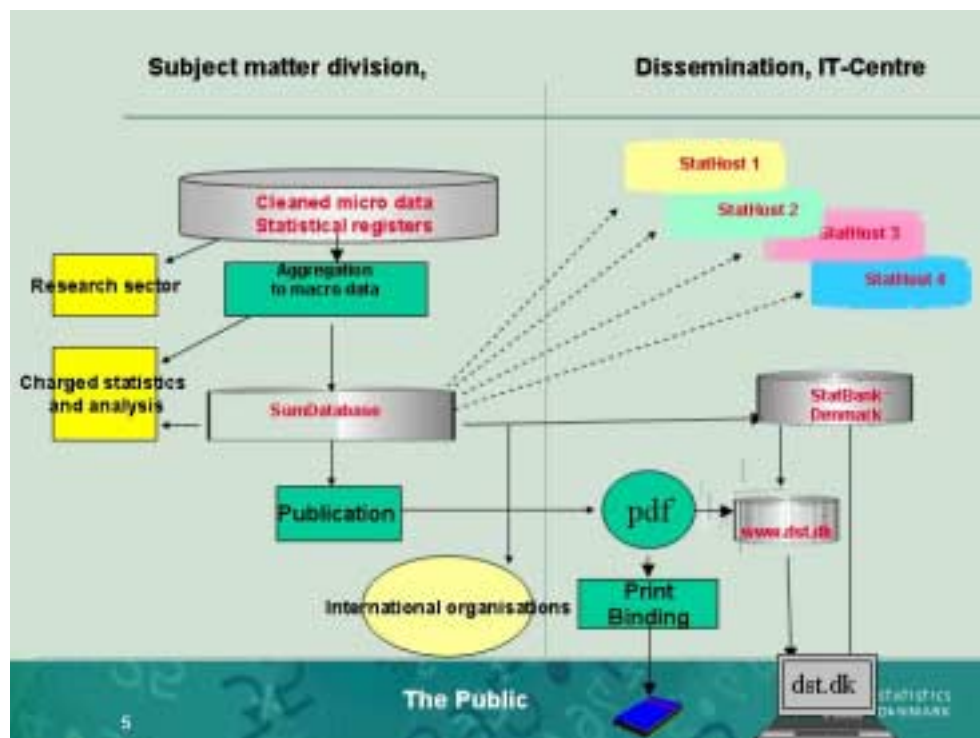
Subject matter division,

Dissemination, IT-Centre

StatHost 1

StatHost 2

StatHost 3

StatHost 4

Cleaned micro data
Statistical registers

Research sector

Aggregation to macro data

Charged statistics and analysis

SumDatabase

StatBank Denmark

Publication

pdf

www.dst.dk

International organisations

Print Binding

The Public

dst.dk

Statistics Denmark

5